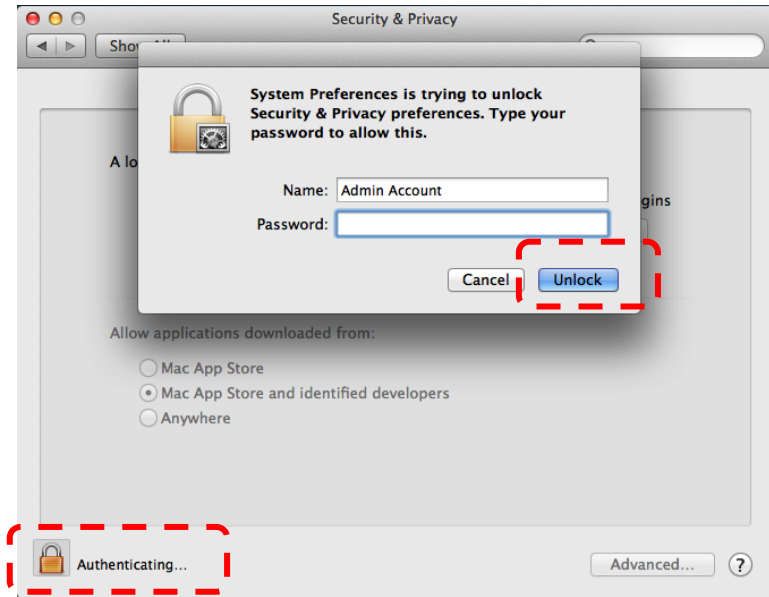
Security & Privacy

Show All

System Preferences is trying to unlock Security & Privacy preferences. Type your password to allow this.

Name: Admin Account

Password:

Cancel

Unlock

A lo

gins

Allow applications downloaded from:

Mac App Store

Mac App Store and identified developers

Anywhere

Authenticating...

Advanced...

?